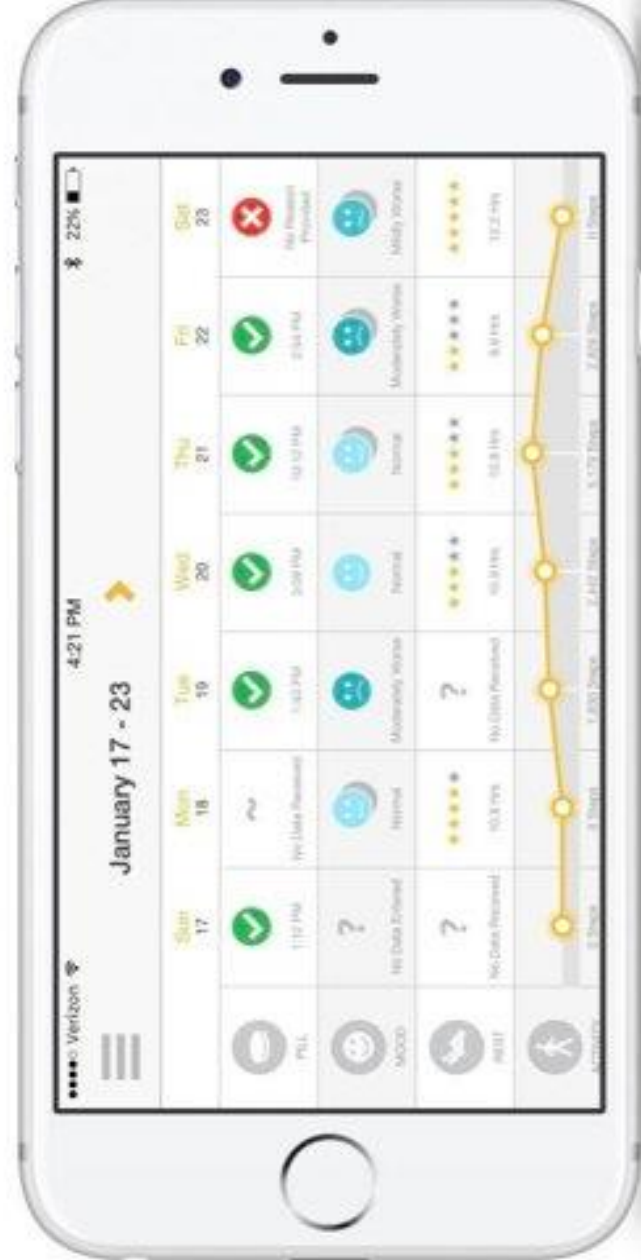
●●●●○ Verizon
4:21 PM
22%

January 17 - 23

Sun 17
Mon 18
Tue 19
Wed 20
Thu 21
Fri 22
Sat 23

PILL
1:17 PM
No Data Received
1:43 PM
2:08 PM
12:12 PM
2:34 PM
No Reason Provided

MOOD
?
No Data Entered
Normal
Moderately Worse
Normal
Normal
Moderately Worse
Mildly Worse

REST
?
No Data Received
10.8 Hrs
?
No Data Received
10.9 Hrs
10.8 Hrs
8.9 Hrs
12.2 Hrs

ACTIVITY
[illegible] Steps
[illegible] Steps
1,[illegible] Steps
2,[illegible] Steps
5,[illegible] Steps
7,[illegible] Steps
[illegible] Steps